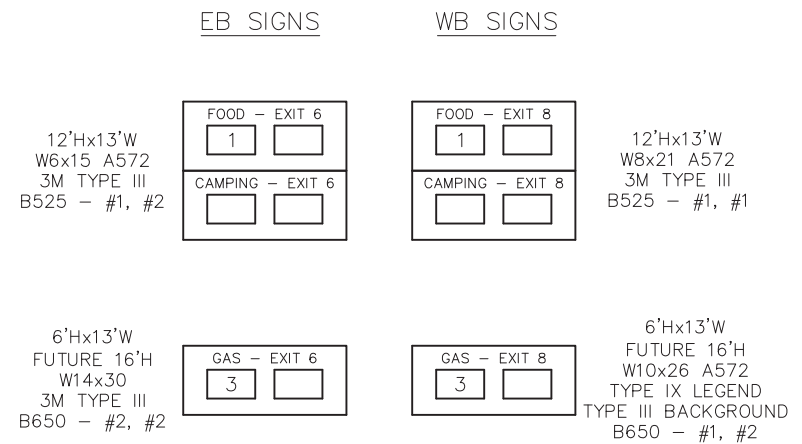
EB SIGNS

WB SIGNS

12'Hx13'W
W6x15 A572
3M TYPE III
B525 – #1, #2

FOOD – EXIT 6
1
CAMPING – EXIT 6

FOOD – EXIT 8
1
CAMPING – EXIT 8

12'Hx13'W
W8x21 A572
3M TYPE III
B525 – #1, #1

6'Hx13'W
FUTURE 16'H
W14x30
3M TYPE III
B650 – #2, #2

GAS – EXIT 6
3

GAS – EXIT 8
3

6'Hx13'W
FUTURE 16'H
W10x26 A572
TYPE IX LEGEND
TYPE III BACKGROUND
B650 – #1, #2